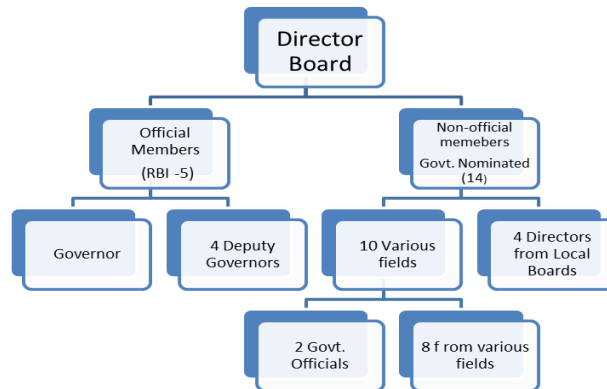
Director Board

Official Members (RBI -5)

Non-official memebers Govt. Nominated (14)

Governor

4 Deputy Governors

10 Various fields

4 Directors from Local Boards

2 Govt. Officials

8 f rom various fields